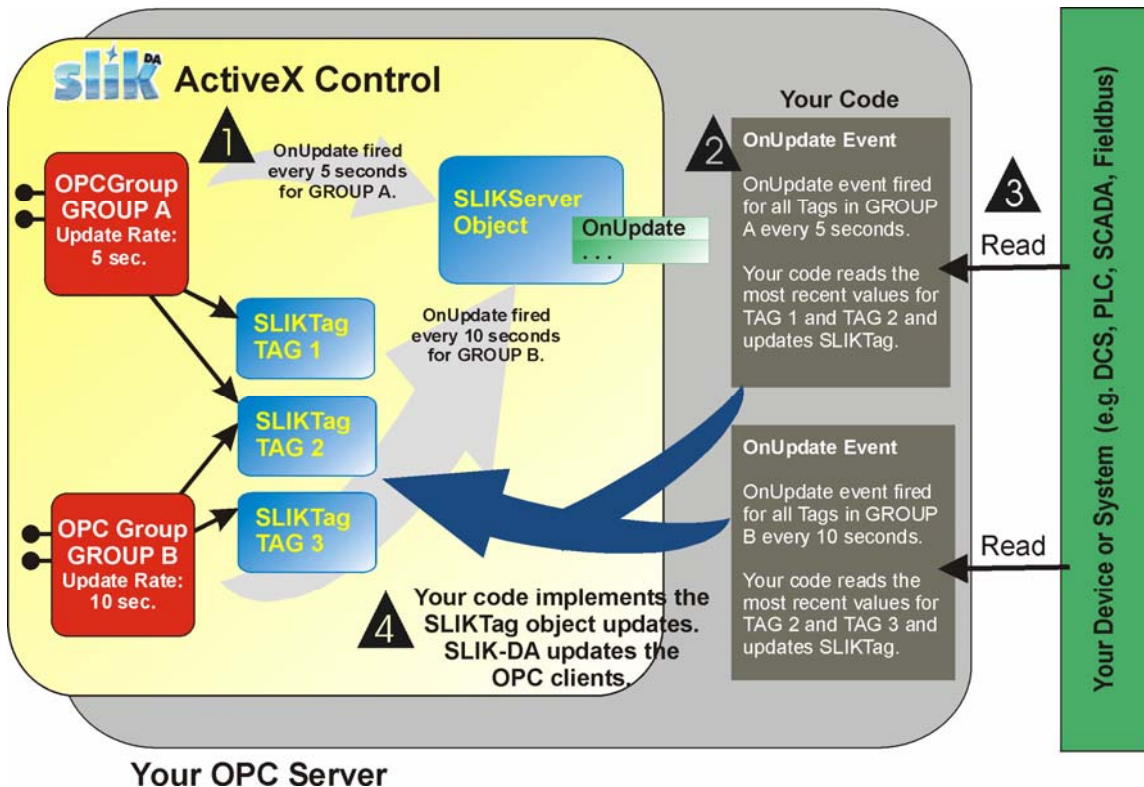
slik DA ActiveX Control

1 OnUpdate fired every 5 seconds for GROUP A.

OPCGroup GROUP A Update Rate: 5 sec.

SLIKServer Object

OnUpdate
. . .

SLIKTag TAG 1

OnUpdate fired every 10 seconds for GROUP B.

SLIKTag TAG 2

OPC Group GROUP B Update Rate: 10 sec.

SLIKTag TAG 3

4 Your code implements the SLIKTag object updates. SLIK-DA updates the OPC clients.

Your Code

2 OnUpdate Event

OnUpdate event fired for all Tags in GROUP A every 5 seconds.

Your code reads the most recent values for TAG 1 and TAG 2 and updates SLIKTag.

OnUpdate Event

OnUpdate event fired for all Tags in GROUP B every 10 seconds.

Your code reads the most recent values for TAG 2 and TAG 3 and updates SLIKTag.

3

Read

Read

Your Device or System (e.g. DCS, PLC, SCADA, Fieldbus)

Your OPC Server